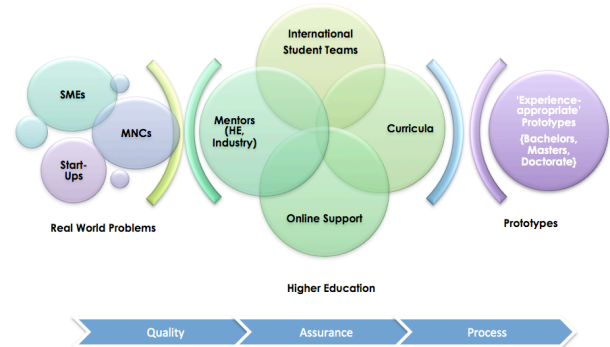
SMEs

MNCs

Start-Ups

Real World Problems

International Student Teams

Mentors (HE, Industry)

Curricula

Online Support

Higher Education

'Experience-appropriate' Prototypes {Bachelors, Masters, Doctorate}

Prototypes

Quality

Assurance

Process